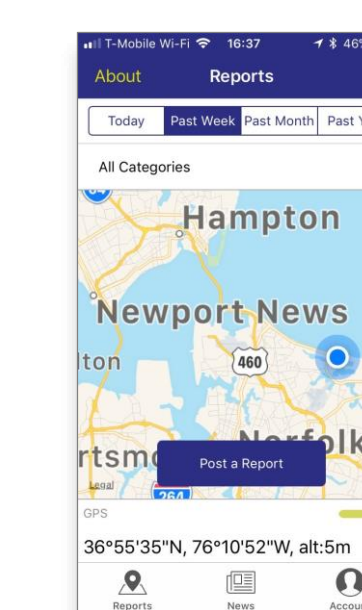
T-Mobile Wi-Fi 16:37 46%

About Reports

Today Past Week Past Month Past Y

All Categories

Hampton

Newport News

lton

460

rtsm

Norfolk

Legal

264

Post a Report

GPS

36°55'35"N, 76°10'52"W, alt:5m

Reports News Accou